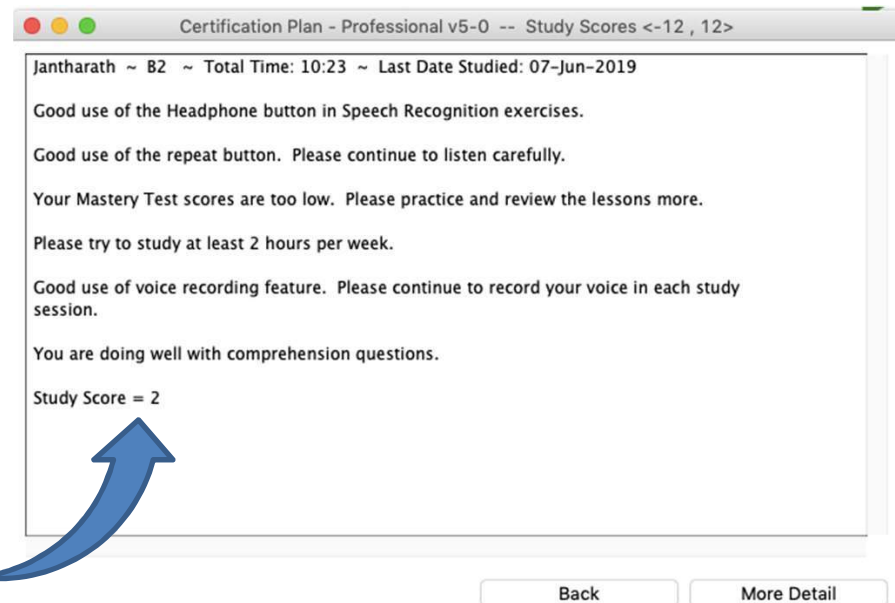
Certification Plan - Professional v5-0 -- Study Scores <-12 , 12>

Jantharath ~ B2 ~ Total Time: 10:23 ~ Last Date Studied: 07-Jun-2019

Good use of the Headphone button in Speech Recognition exercises.

Good use of the repeat button. Please continue to listen carefully.

Your Mastery Test scores are too low. Please practice and review the lessons more.

Please try to study at least 2 hours per week.

Good use of voice recording feature. Please continue to record your voice in each study session.

You are doing well with comprehension questions.

Study Score = 2

Back

More Detail